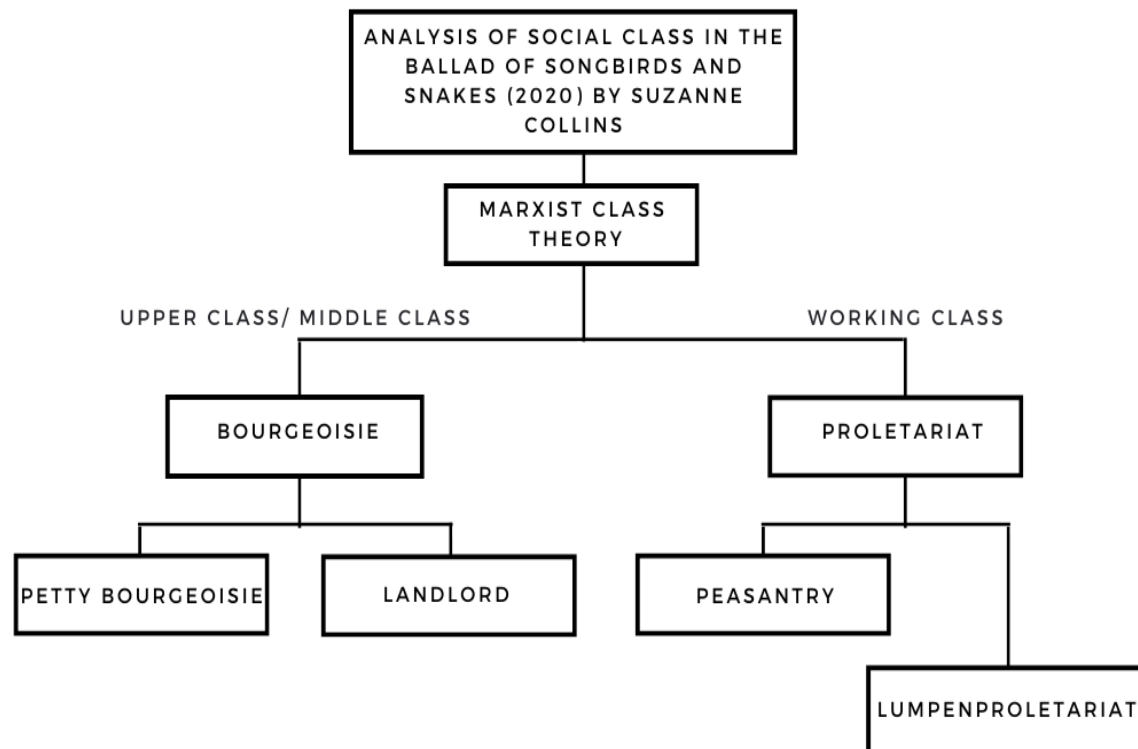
ANALYSIS OF SOCIAL CLASS IN THE BALLAD OF SONGBIRDS AND SNAKES (2020) BY SUZANNE COLLINS

MARXIST CLASS THEORY

UPPER CLASS/ MIDDLE CLASS

WORKING CLASS

BOURGEOISIE

PROLETARIAT

PETTY BOURGEOISIE

LANDLORD

PEASANTRY

LUMPENPROLETARIAT